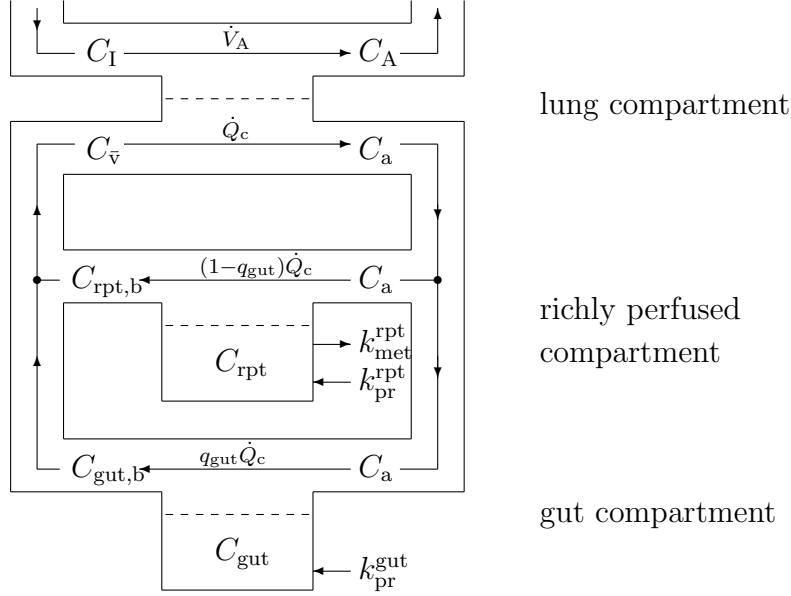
$C_{\mathrm{I}}$
$\dot{V}_{\mathrm{A}}$
$C_{\mathrm{A}}$

lung compartment

$C_{\bar{\mathrm{v}}}$
$\dot{Q}_{\mathrm{c}}$
$C_{\mathrm{a}}$

$C_{\mathrm{rpt,b}}$
$(1-q_{\mathrm{gut}})\dot{Q}_{\mathrm{c}}$
$C_{\mathrm{a}}$

$C_{\mathrm{rpt}}$
$k_{\mathrm{met}}^{\mathrm{rpt}}$
$k_{\mathrm{pr}}^{\mathrm{rpt}}$

richly perfused compartment

$C_{\mathrm{gut,b}}$
$q_{\mathrm{gut}}\dot{Q}_{\mathrm{c}}$
$C_{\mathrm{a}}$

$C_{\mathrm{gut}}$
$k_{\mathrm{pr}}^{\mathrm{gut}}$

gut compartment